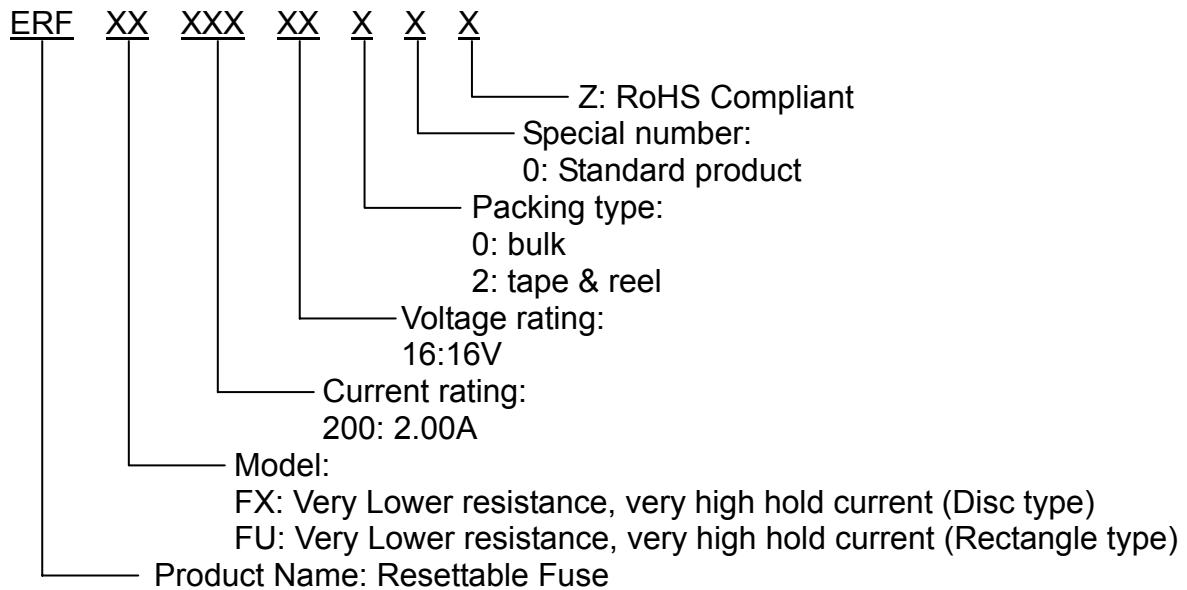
ERF XX XXX XX X X X

Z: RoHS Compliant

Special number:
0: Standard product

Packing type:
0: bulk
2: tape & reel

Voltage rating:
16:16V

Current rating:
200: 2.00A

Model:
FX: Very Lower resistance, very high hold current (Disc type)
FU: Very Lower resistance, very high hold current (Rectangle type)

Product Name: Resettable Fuse